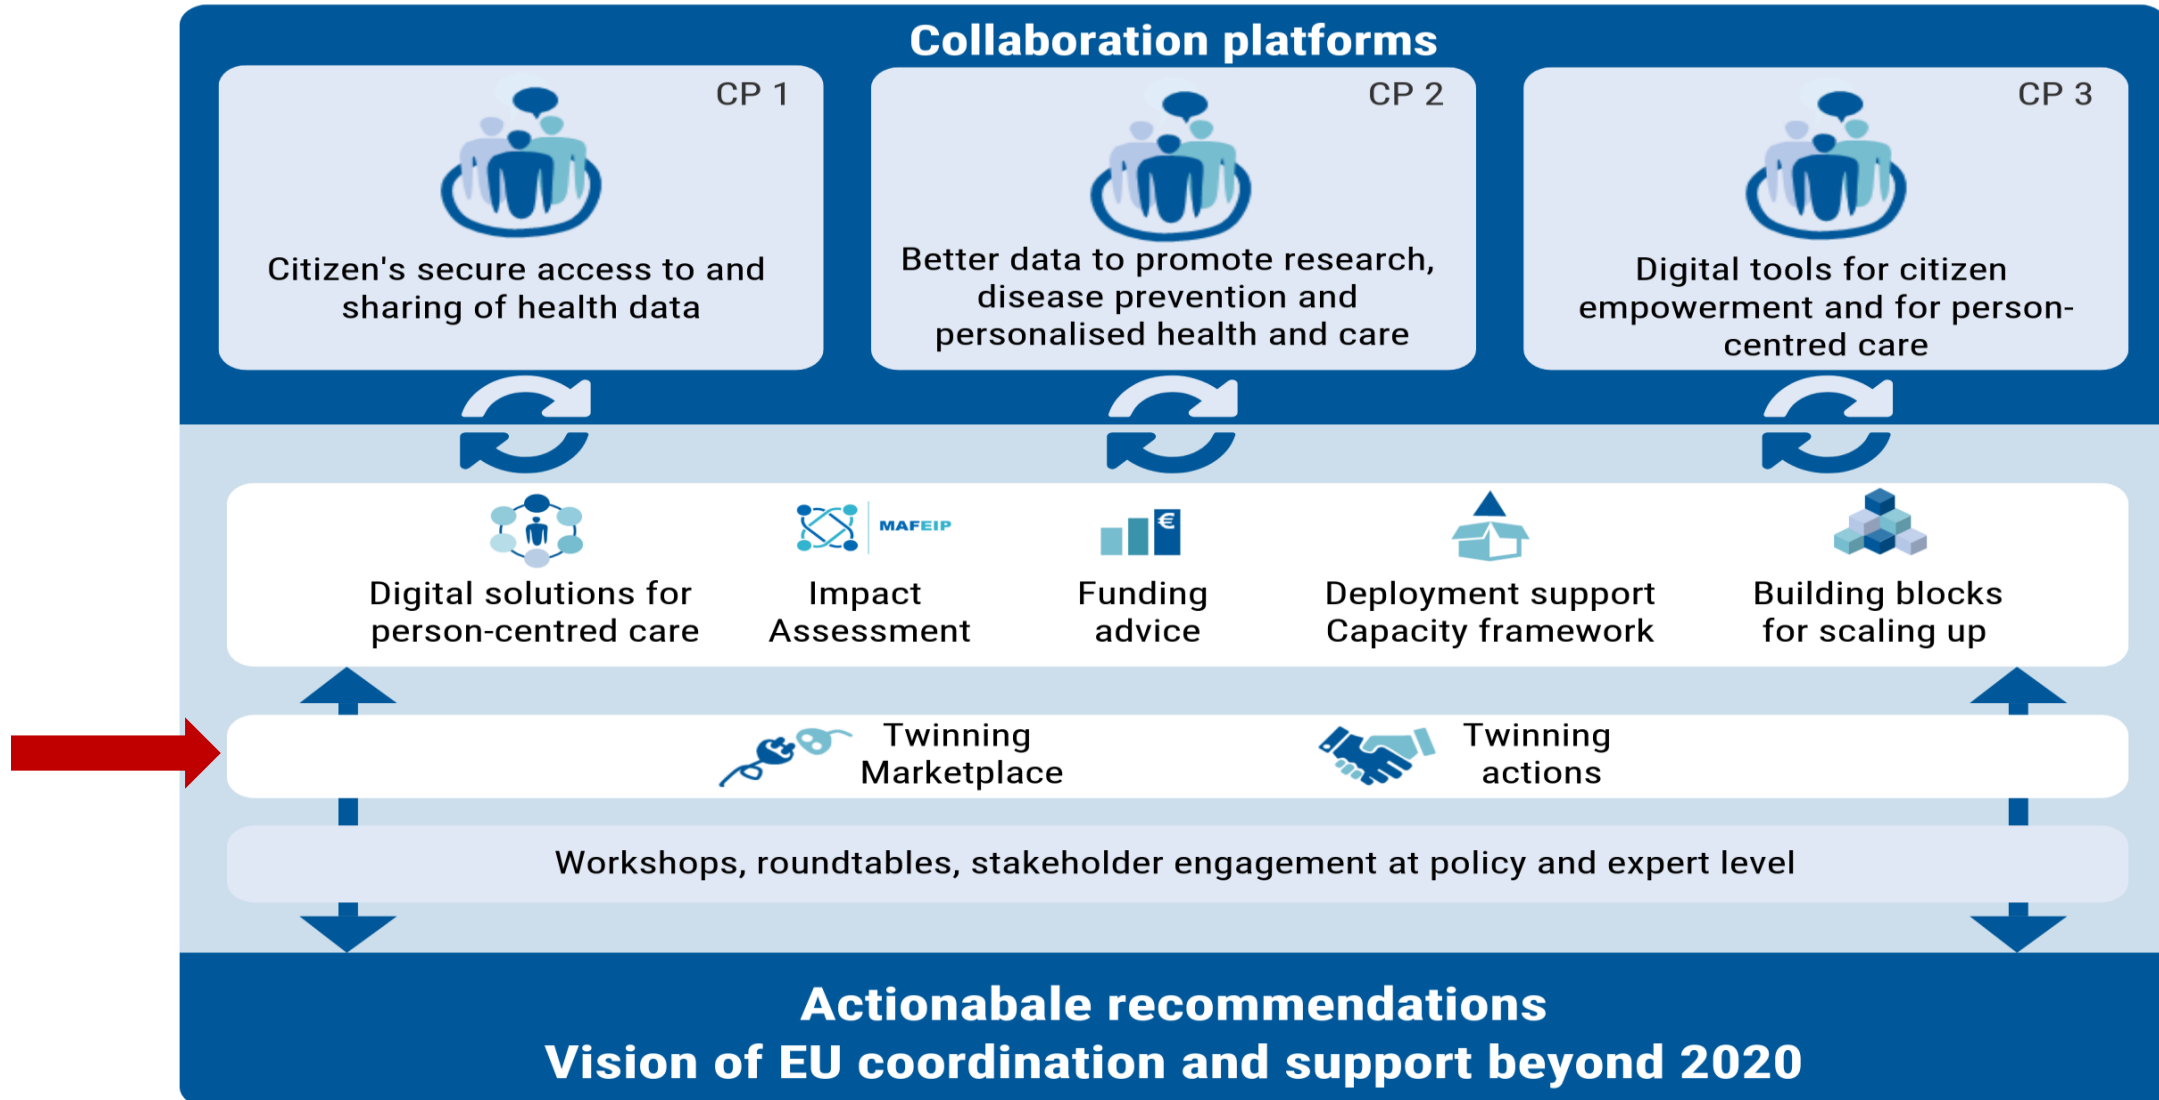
Collaboration platforms

CP 1

Citizen's secure access to and sharing of health data

CP 2

Better data to promote research, disease prevention and personalised health and care

CP 3

Digital tools for citizen empowerment and for person-centred care

Digital solutions for person-centred care

MAFEIP

Impact Assessment

Funding advice

Deployment support Capacity framework

Building blocks for scaling up

Twinning Marketplace

Twinning actions

Workshops, roundtables, stakeholder engagement at policy and expert level

Actionabale recommendations
Vision of EU coordination and support beyond 2020